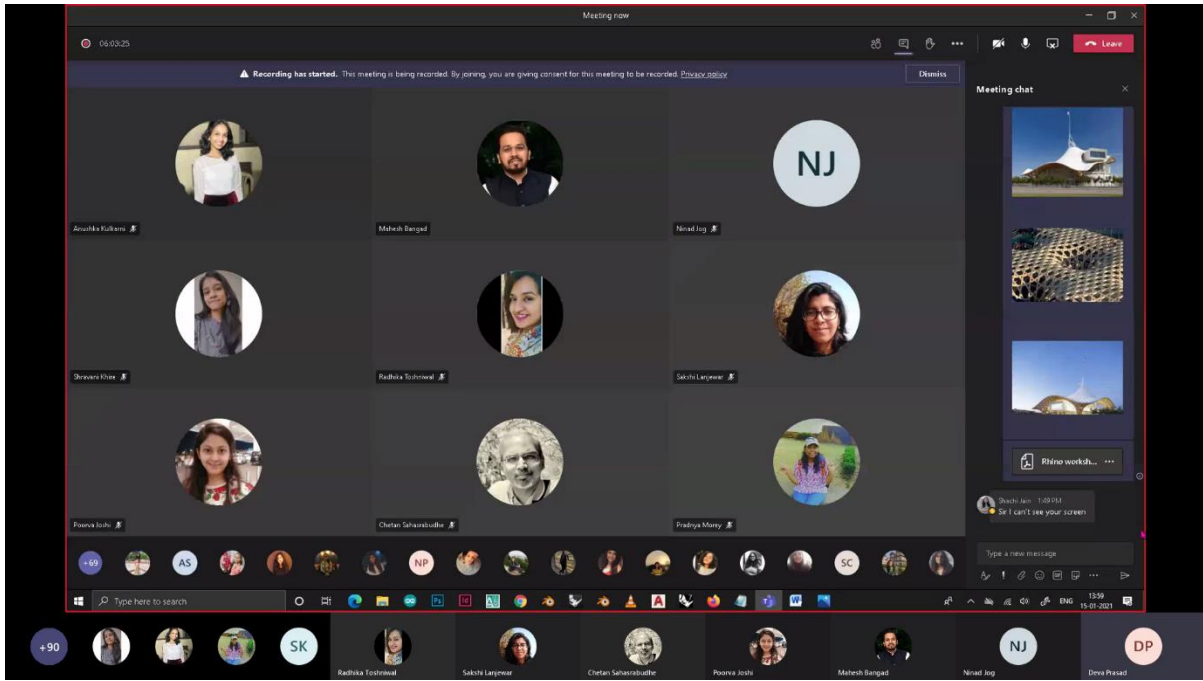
Meeting now

06:03:25

Leave

Recording has started. This meeting is being recorded. By joining, you are giving consent for this meeting to be recorded. Privacy policy

Dismiss

Meeting chat

Anushka Kulkarni

Mahesh Bangad

NJ

Ninad Jog

Shravani Khire

Radhika Toshniwal

Sakshi Lanjewar

Poorva Joshi

Chetan Sahasrabudhe

Pradnya Morey

Rhino worksh...

Shachi Jain 1:49 PM
Sir I can't see your screen

Type a new message

+69 AS NP SC

Type here to search

ENG 13:59 15-01-2021

+90 SK

Radhika Toshniwal

Sakshi Lanjewar

Chetan Sahasrabudhe

Poorva Joshi

Mahesh Bangad

NJ

Ninad Jog

DP

Deva Prasad